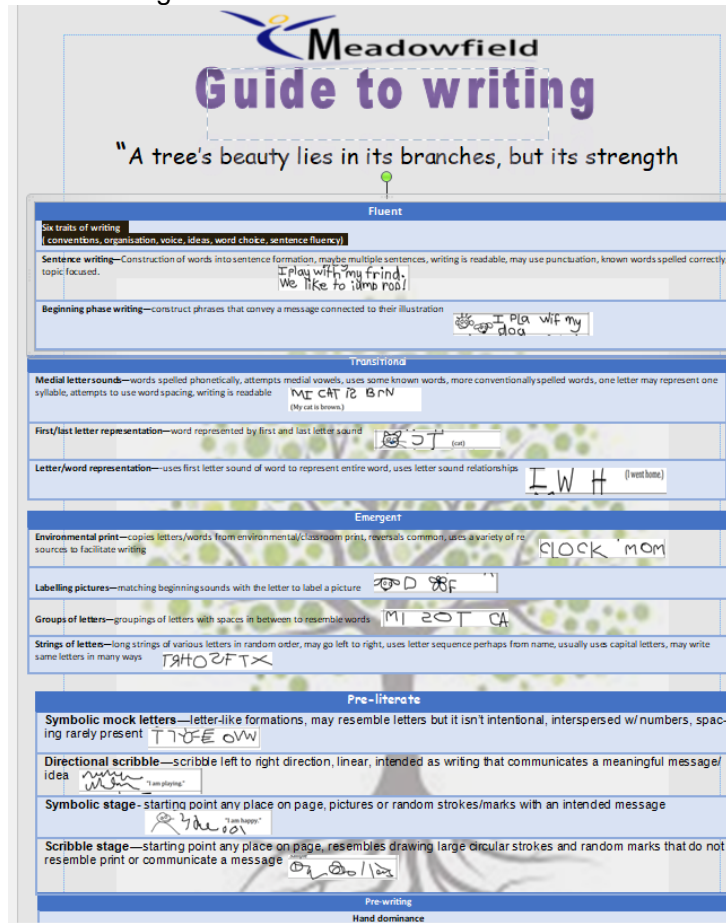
Meadowfield

Guide to writing

"A tree's beauty lies in its branches, but its strength

Fluent

Six traits of writing
( conventions, organisation, voice, ideas, word choice, sentence fluency)

Sentence writing—Construction of words into sentence formation, maybe multiple sentences, writing is readable, may use punctuation, known words spelled correctly, topic focused.
I play with my frind. We like to jump rop!

Beginning phase writing—construct phrases that convey a message connected to their illustration
I pla wif my dog

Transitional

Medial letter sounds—words spelled phonetically, attempts medial vowels, uses some known words, more conventionally spelled words, one letter may represent one syllable, attempts to use word spacing, writing is readable
MI CAT IZ BRN
(My cat is brown.)

First/last letter representation—word represented by first and last letter sound
CT (cat)

Letter/word representation—uses first letter sound of word to represent entire word, uses letter sound relationships
I W H (I went home.)

Emergent

Environmental print—copies letters/words from environmental/classroom print, reversals common, uses a variety of re sources to facilitate writing
CLOCK MOM

Labelling pictures—matching beginning sounds with the letter to label a picture
D F

Groups of letters—groupings of letters with spaces in between to resemble words
MI ZOT CA

Strings of letters—long strings of various letters in random order, may go left to right, uses letter sequence perhaps from name, usually uses capital letters, may write same letters in many ways
TSHOZFTX

Pre-literate

Symbolic mock letters—letter-like formations, may resemble letters but it isn't intentional, interspersed w/ numbers, spacing rarely present
T1YE OVW

Directional scribble—scribble left to right direction, linear, intended as writing that communicates a meaningful message/ idea
"I am playing."

Symbolic stage - starting point any place on page, pictures or random strokes/marks with an intended message
"I am happy."

Scribble stage—starting point any place on page, resembles drawing large circular strokes and random marks that do not resemble print or communicate a message

Pre-writing

Hand dominance